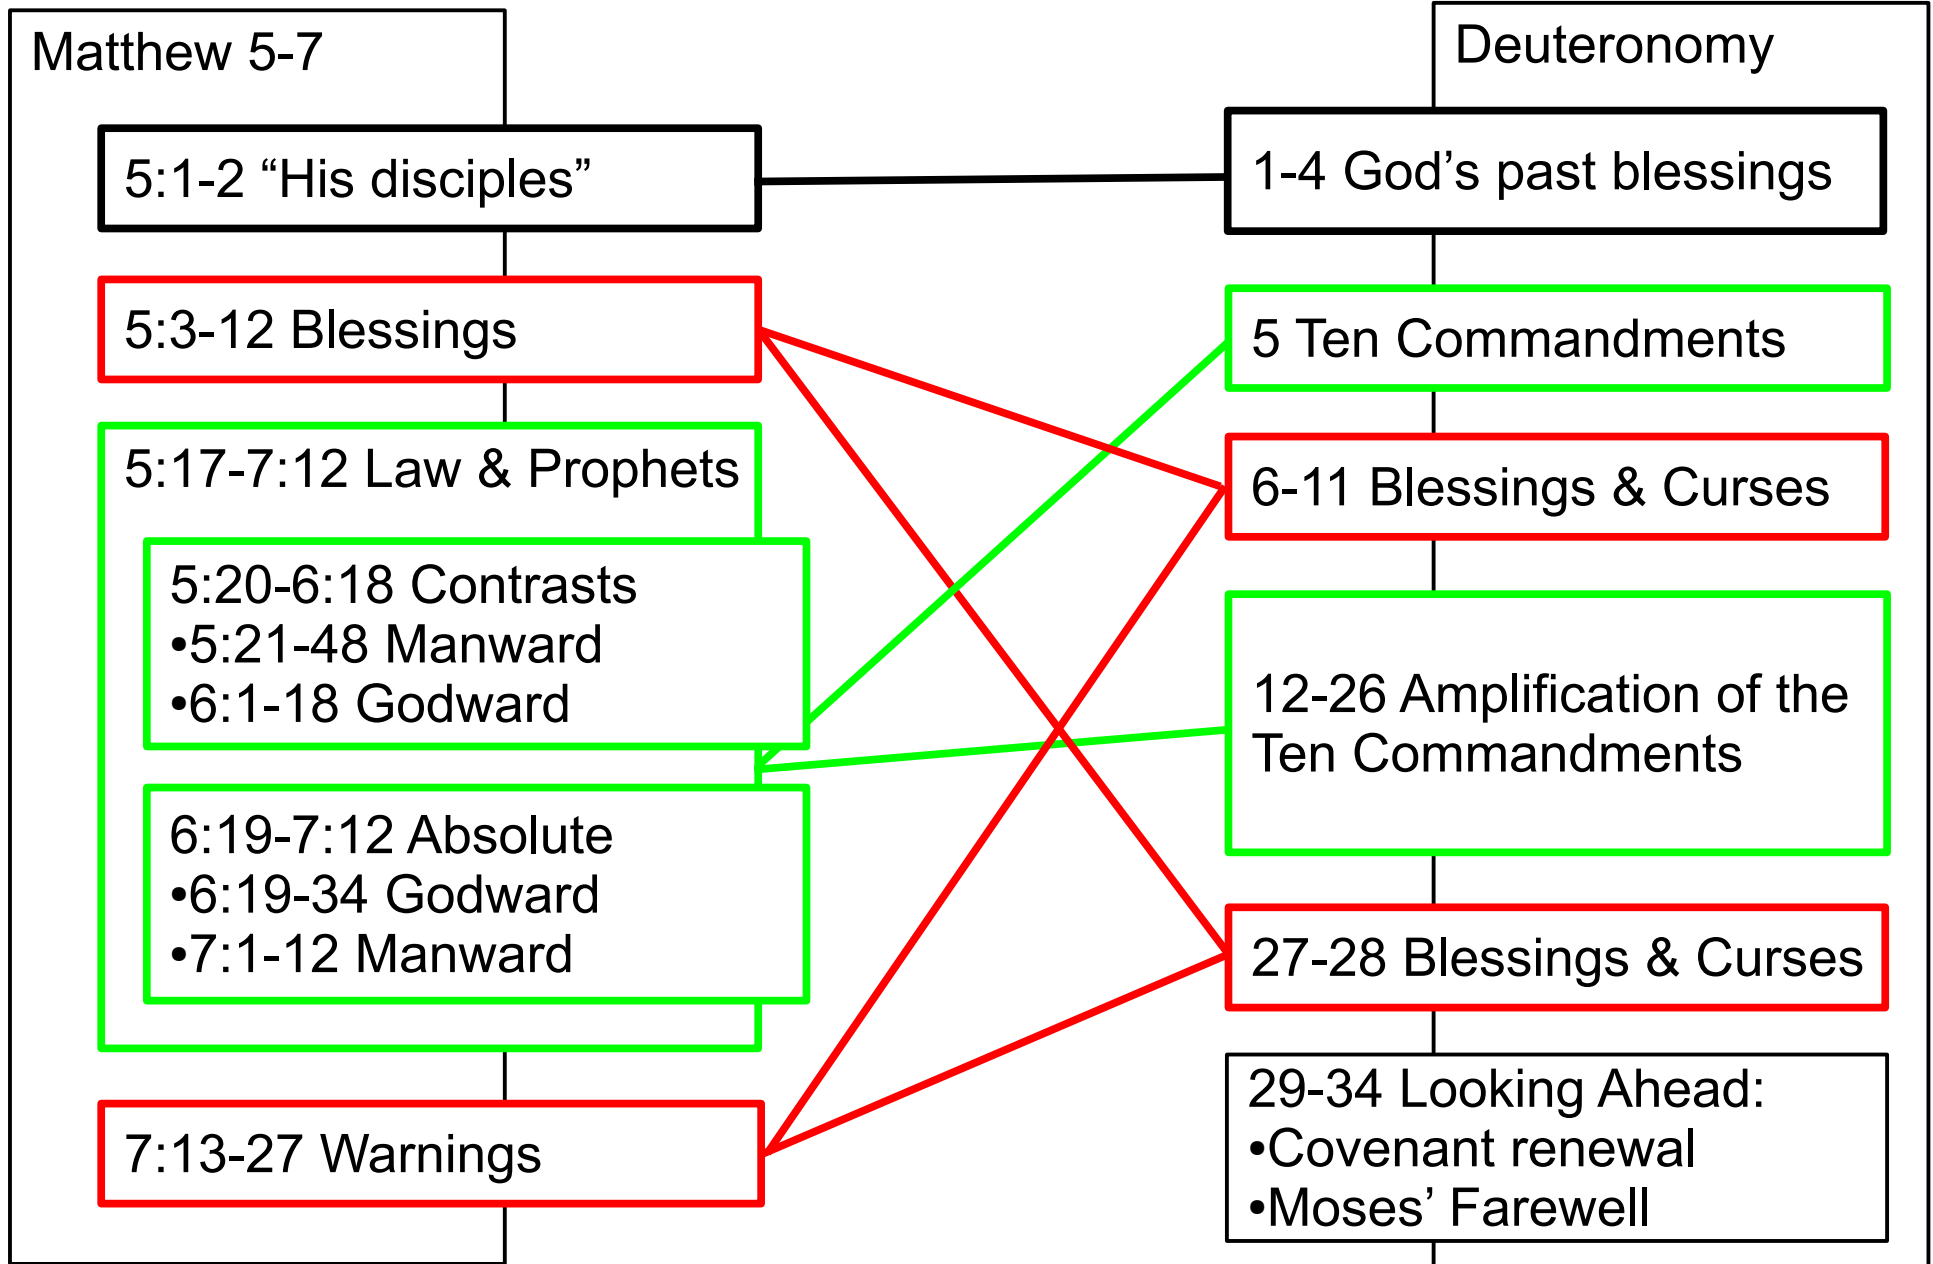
Matthew 5-7

5:1-2 “His disciples”

5:3-12 Blessings

5:17-7:12 Law & Prophets

5:20-6:18 Contrasts
•5:21-48 Manward
•6:1-18 Godward

6:19-7:12 Absolute
•6:19-34 Godward
•7:1-12 Manward

7:13-27 Warnings

Deuteronomy

1-4 God’s past blessings

5 Ten Commandments

6-11 Blessings & Curses

12-26 Amplification of the Ten Commandments

27-28 Blessings & Curses

29-34 Looking Ahead:
•Covenant renewal
•Moses’ Farewell